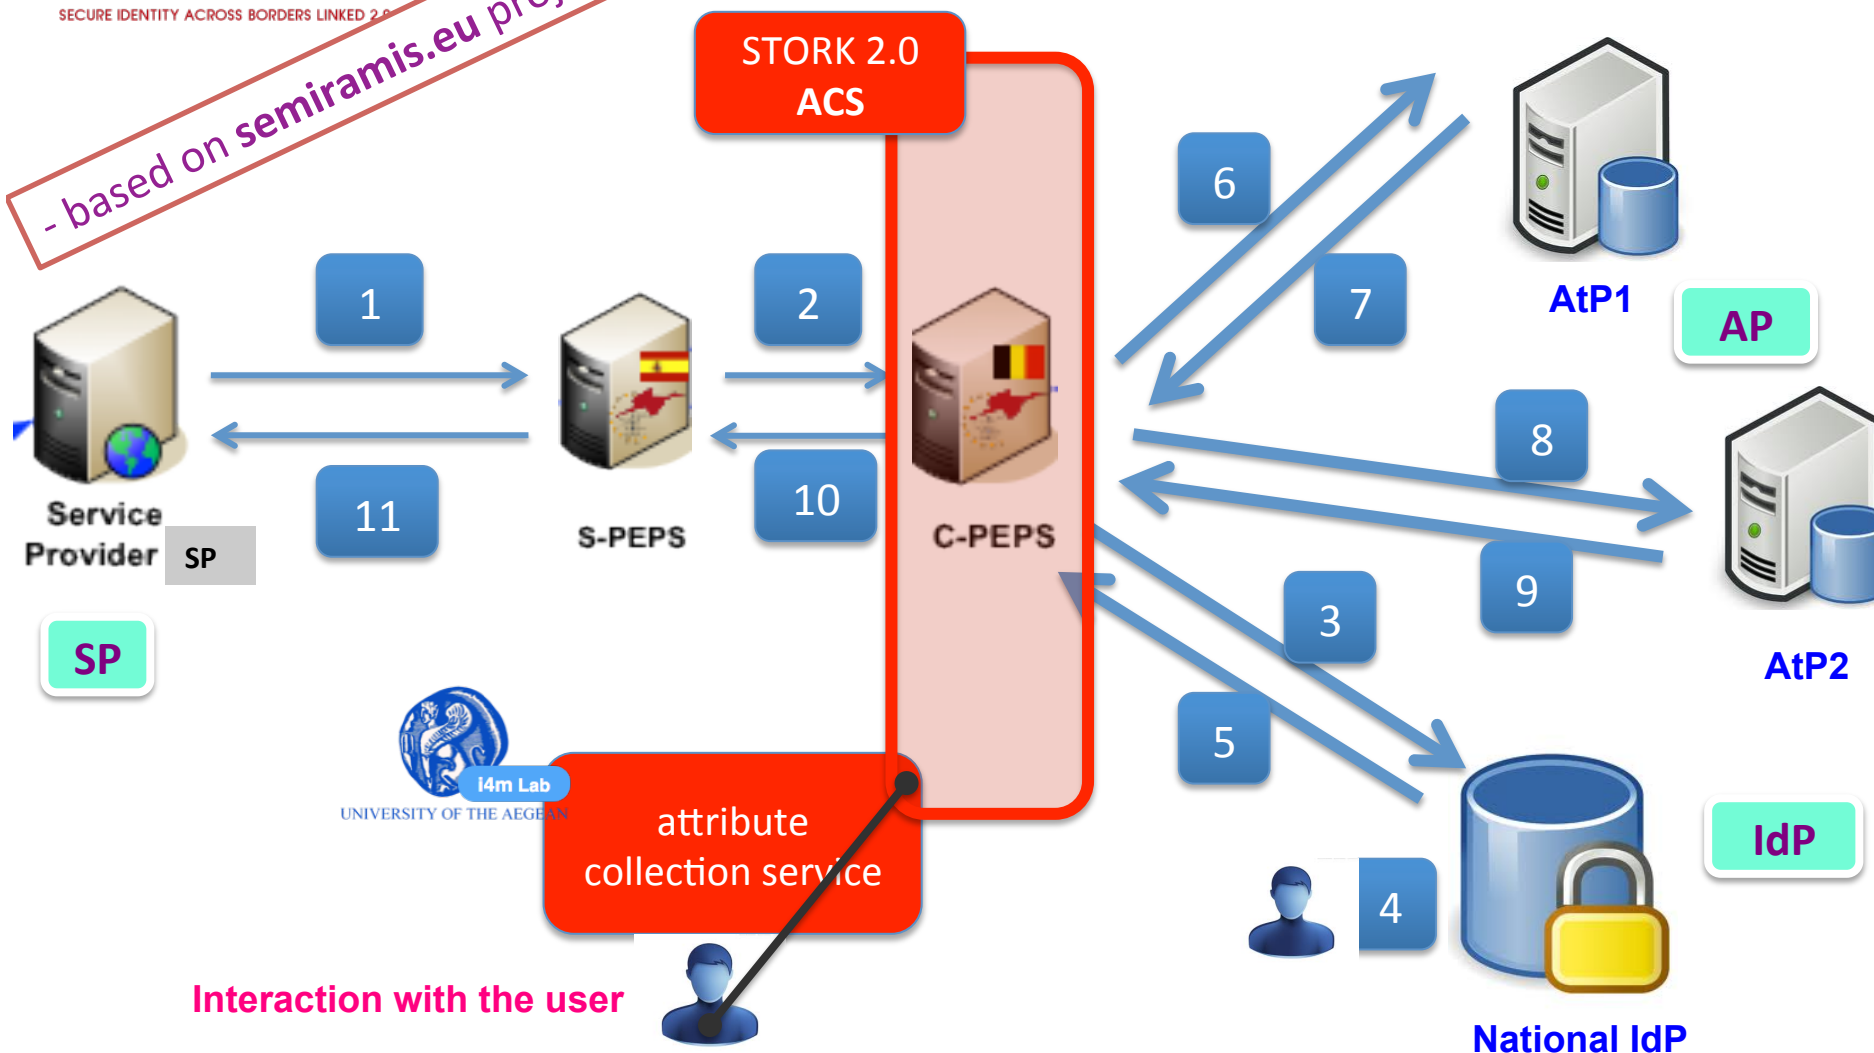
SECURE IDENTITY ACROSS BORDERS LINKED 2.0

- based on semiramis.eu proj

STORK 2.0
ACS

6

7

AtP1

AP

1

2

Service Provider

SP

11

S-PEPS

10

C-PEPS

8

9

AtP2

SP

3

5

i4m Lab
UNIVERSITY OF THE AEGEAN

attribute collection service

IdP

4

Interaction with the user

National IdP